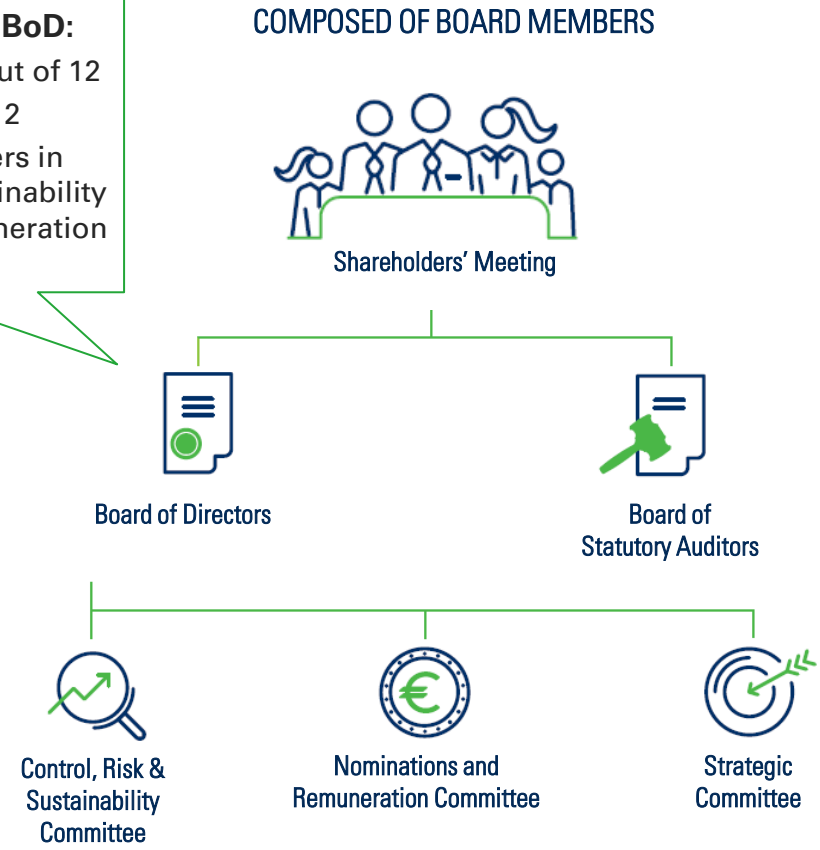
BoD:
ut of 12
2
ers in
inability
neration

COMPOSED OF BOARD MEMBERS

Shareholders' Meeting

Board of Directors

Board of Statutory Auditors

Control, Risk & Sustainability Committee

Nominations and Remuneration Committee

Strategic Committee